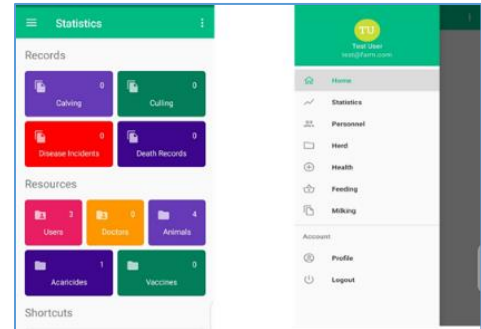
Statistics

Records

0
Calving

0
Culling

0
Disease Incidents

0
Death Records

Resources

3
Users

0
Doctors

4
Animals

1
Acaricides

0
Vaccines

Shortcuts

TU
Test User
test@farm.com

Home
Statistics
Personnel
Herd
Health
Feeding
Milking

Account
Profile
Logout